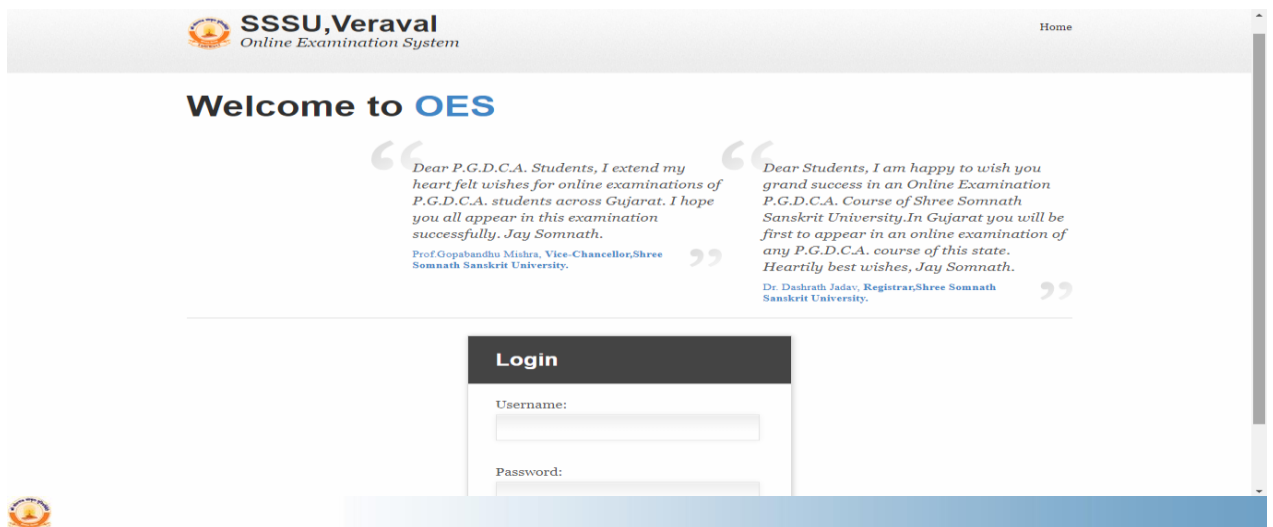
SSSU,Veraval
Online Examination System

Home

Welcome to OES

Dear P.G.D.C.A. Students, I extend my heart felt wishes for online examinations of P.G.D.C.A. students across Gujarat. I hope you all appear in this examination successfully. Jay Somnath.

Prof.Gopabandhu Mishra, Vice-Chancellor,Shree Somnath Sanskrit University.

Dear Students, I am happy to wish you grand success in an Online Examination P.G.D.C.A. Course of Shree Somnath Sanskrit University.In Gujarat you will be first to appear in an online examination of any P.G.D.C.A. course of this state. Heartily best wishes, Jay Somnath.

Dr. Dashrath Jadav, Registrar,Shree Somnath Sanskrit University.

Login

Username:

Password: